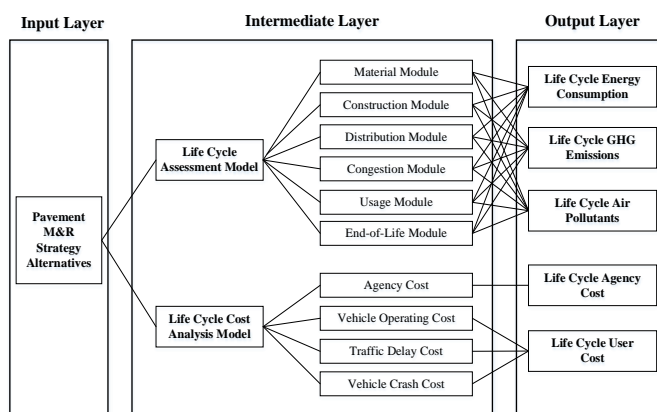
Input Layer

Intermediate Layer

Output Layer

Pavement M&R Strategy Alternatives

Life Cycle Assessment Model

Life Cycle Cost Analysis Model

Material Module

Construction Module

Distribution Module

Congestion Module

Usage Module

End-of-Life Module

Agency Cost

Vehicle Operating Cost

Traffic Delay Cost

Vehicle Crash Cost

Life Cycle Energy Consumption

Life Cycle GHG Emissions

Life Cycle Air Pollutants

Life Cycle Agency Cost

Life Cycle User Cost